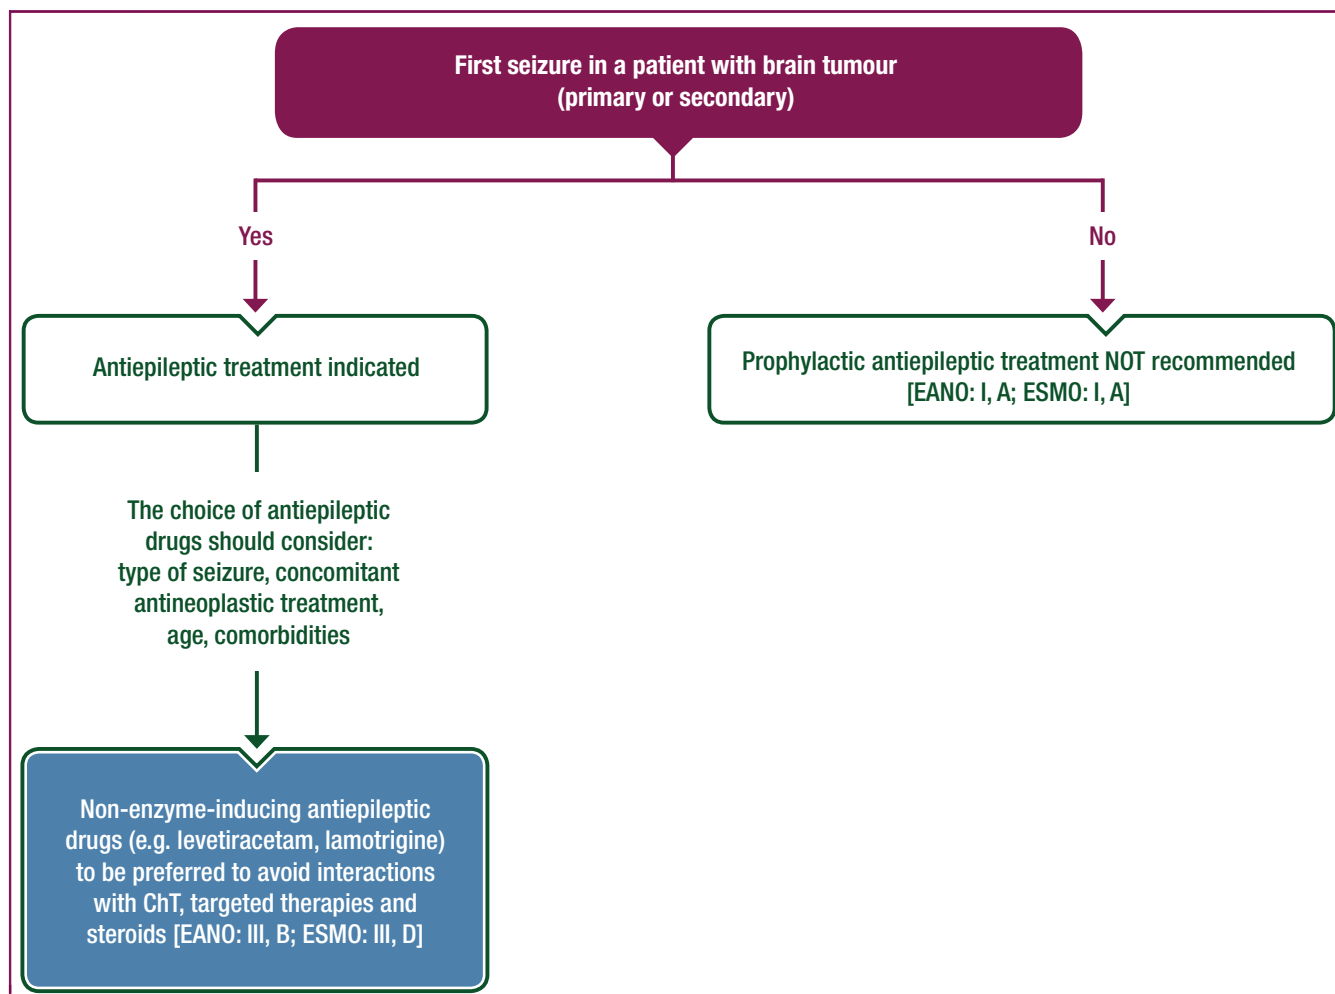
First seizure in a patient with brain tumour (primary or secondary)

Yes

No

Antiepileptic treatment indicated

Prophylactic antiepileptic treatment NOT recommended [EANO: I, A; ESMO: I, A]

The choice of antiepileptic drugs should consider: type of seizure, concomitant antineoplastic treatment, age, comorbidities

Non-enzyme-inducing antiepileptic drugs (e.g. levetiracetam, lamotrigine) to be preferred to avoid interactions with ChT, targeted therapies and steroids [EANO: III, B; ESMO: III, D]